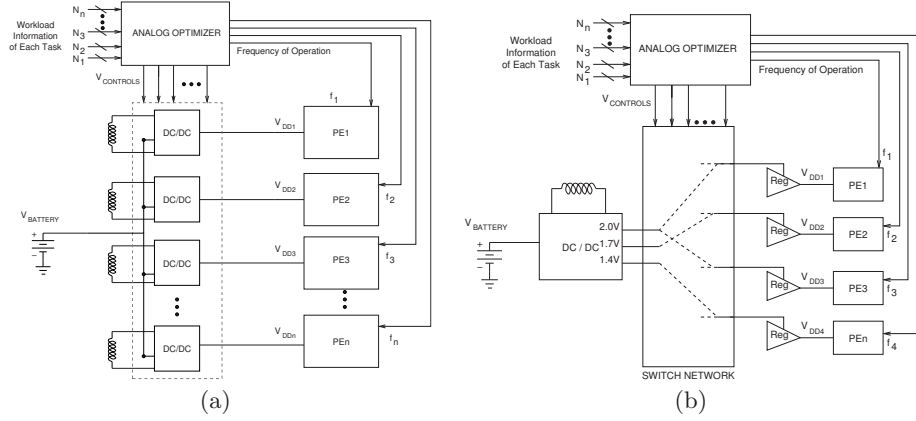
$N_n$
$N_3$
$N_2$
$N_1$
Workload Information of Each Task
ANALOG OPTIMIZER
Frequency of Operation
$V_{CONTROLS}$
$f_1$
DC/DC
$V_{DD1}$
PE1
DC/DC
$V_{DD2}$
PE2
$f_2$
$V_{BATTERY}$
+
−
DC/DC
$V_{DD3}$
PE3
$f_3$
DC/DC
$V_{DDn}$
PEn
$f_n$
(a)

$N_n$
$N_3$
$N_2$
$N_1$
Workload Information of Each Task
ANALOG OPTIMIZER
Frequency of Operation
$V_{CONTROLS}$
$f_1$
Reg
$V_{DD1}$
PE1
$V_{BATTERY}$
+
−
DC / DC
2.0V
1.7V
1.4V
Reg
$V_{DD2}$
PE2
$f_2$
Reg
$V_{DD3}$
PE3
$f_3$
Reg
$V_{DD4}$
PEn
$f_4$
SWITCH NETWORK
(b)